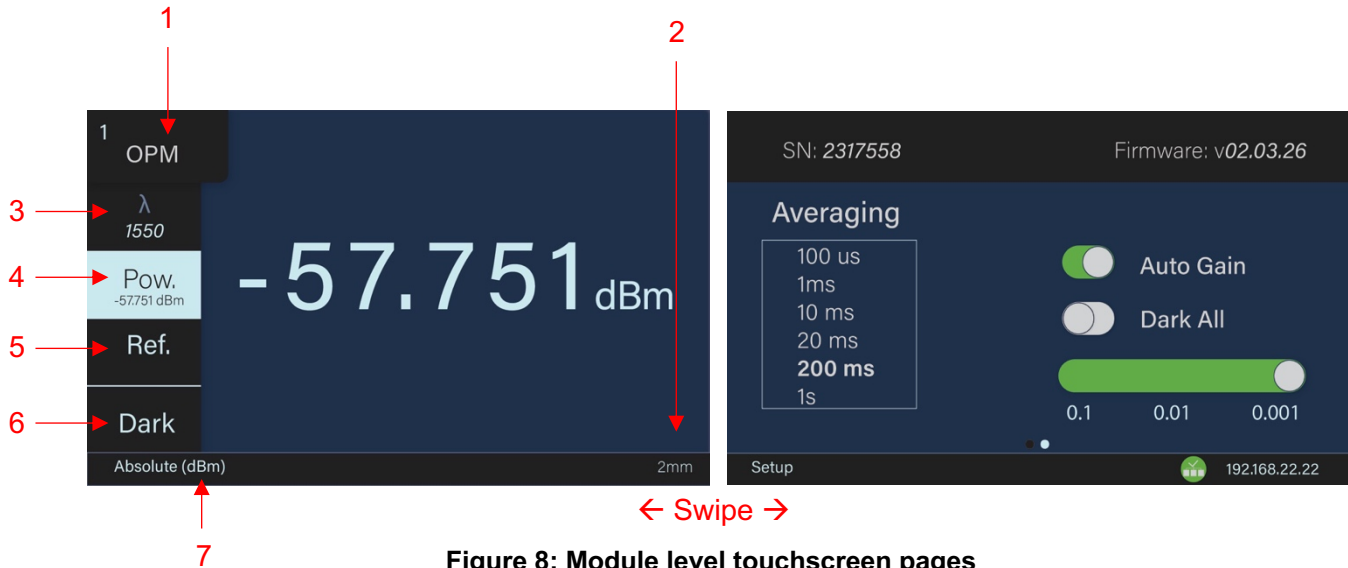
1

2

1
OPM

3
λ
1550

4
Pow.
-57.751 dBm

5
Ref.

6
Dark

-57.751 dBm

Absolute (dBm)

2mm

7

SN: 2317558

Firmware: v02.03.26

Averaging

100 us
1ms
10 ms
20 ms
**200 ms**
1s

Auto Gain

Dark All

0.1 0.01 0.001

Setup

192.168.22.22

← Swipe →

**Figure 8: Module level touchscreen pages**